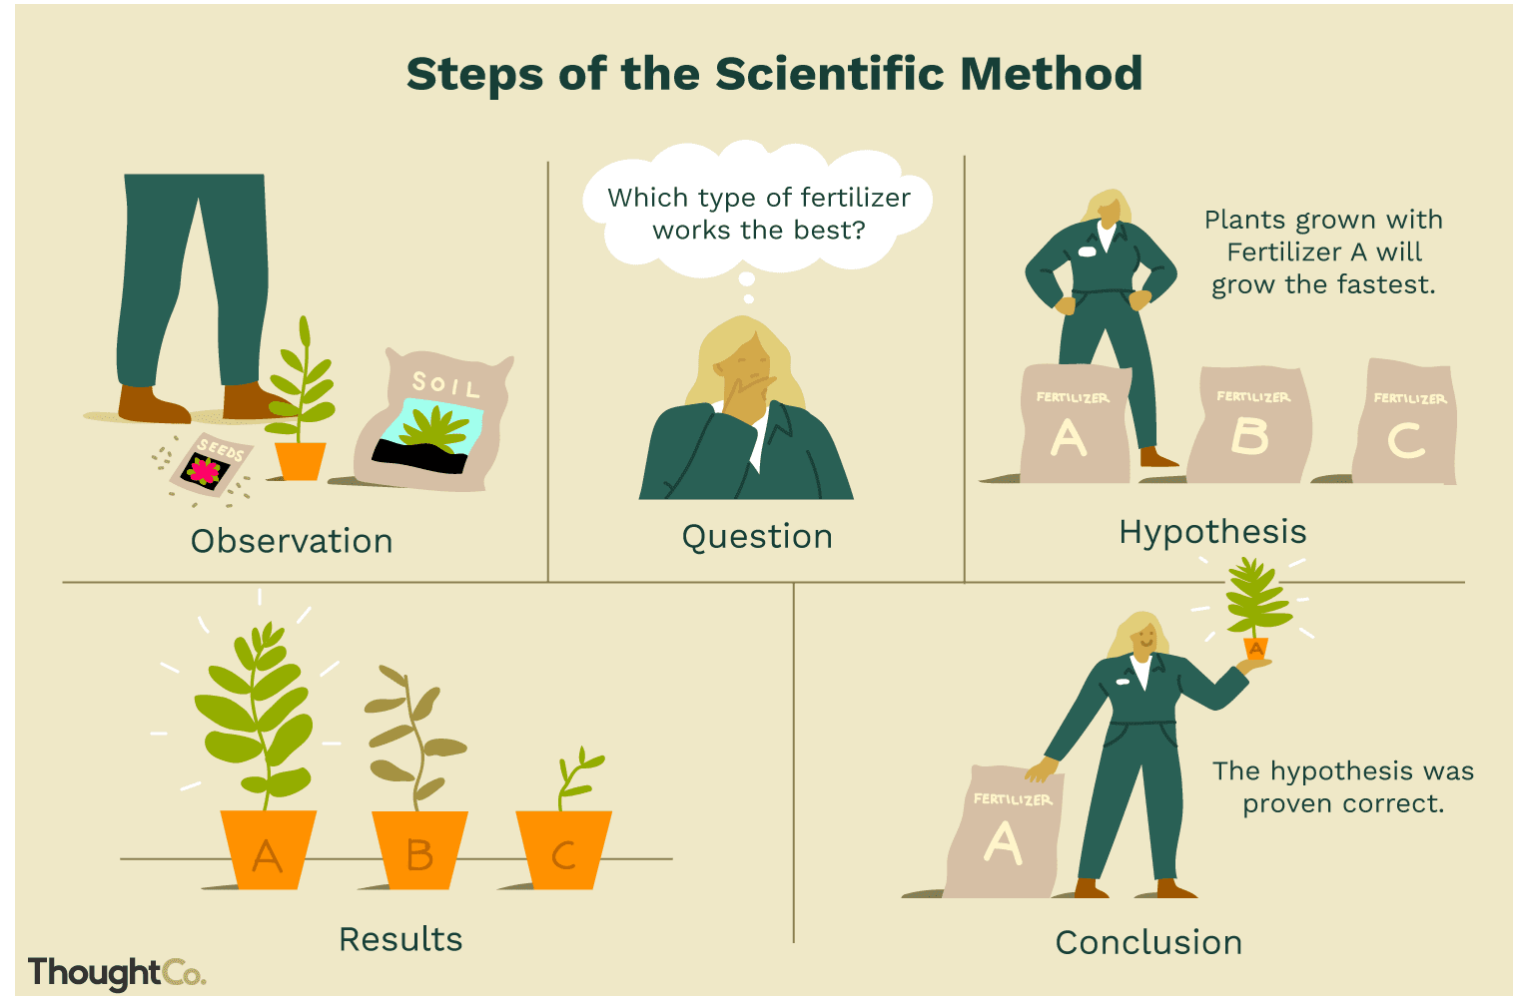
Steps of the Scientific Method

SOIL

SEEDS

Observation

Which type of fertilizer works the best?

Question

Plants grown with Fertilizer A will grow the fastest.

FERTILIZER A

FERTILIZER B

FERTILIZER C

Hypothesis

A

B

C

Results

A

FERTILIZER A

The hypothesis was proven correct.

Conclusion

ThoughtCo.